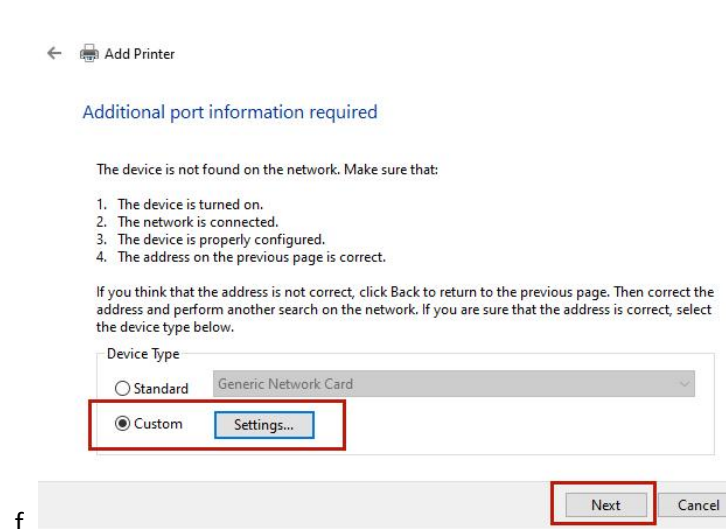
Add Printer

Additional port information required

The device is not found on the network. Make sure that:

1. The device is turned on.
2. The network is connected.
3. The device is properly configured.
4. The address on the previous page is correct.

If you think that the address is not correct, click Back to return to the previous page. Then correct the address and perform another search on the network. If you are sure that the address is correct, select the device type below.

Device Type

Standard Generic Network Card

Custom Settings...

f

Next Cancel